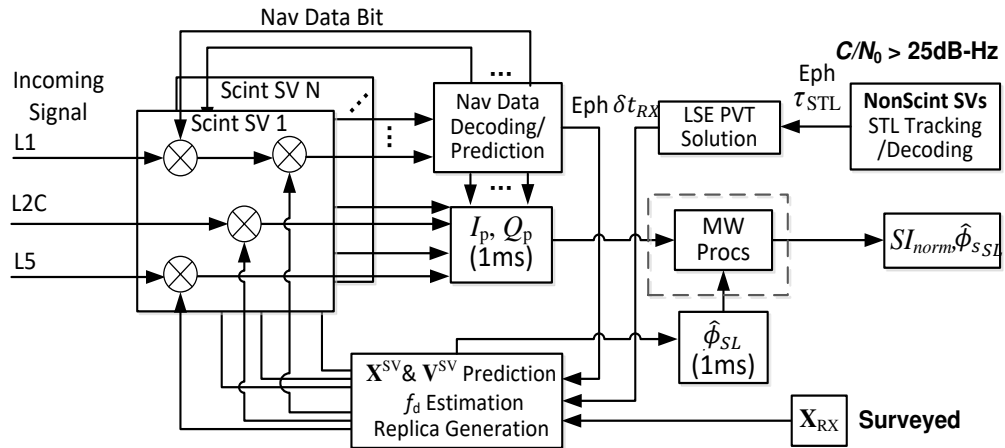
Nav Data Bit

$C/N_0$ > 25dB-Hz

Incoming Signal

Scint SV N

Scint SV 1

...

Nav Data Decoding/ Prediction

Eph $\delta t_{RX}$

LSE PVT Solution

Eph $\tau_{\mathrm{STL}}$

NonScint SVs STL Tracking /Decoding

L1

L2C

L5

$I_{\mathrm{p}}$, $Q_{\mathrm{p}}$ (1ms)

MW Procs

$SI_{norm}, \hat{\phi}_{s_{SL}}$

$\hat{\phi}_{SL}$ (1ms)

$\mathbf{X}^{\mathrm{SV}}$& $\mathbf{V}^{\mathrm{SV}}$ Prediction

$f_{\mathrm{d}}$ Estimation

Replica Generation

$\mathbf{X}_{\mathrm{RX}}$

Surveyed